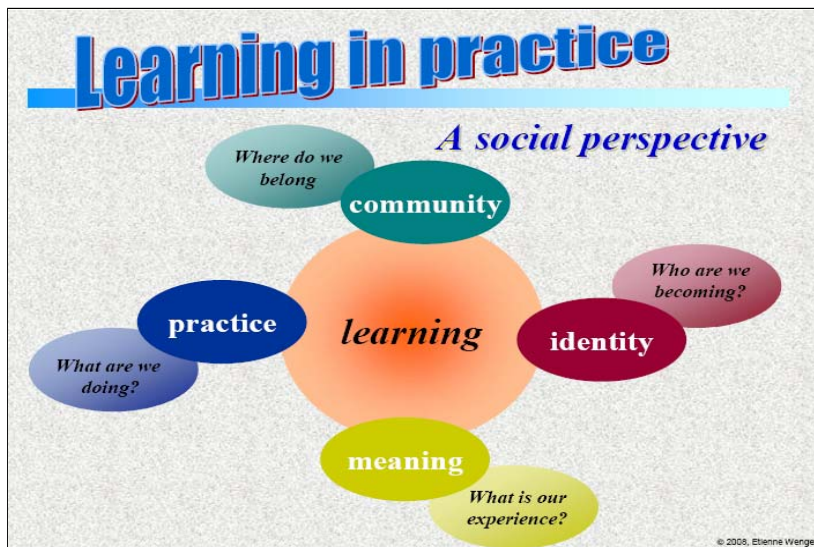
Learning in practice

A social perspective

Where do we belong

community

Who are we becoming?

practice

learning

identity

What are we doing?

meaning

What is our experience?

© 2008, Etienne Wenge